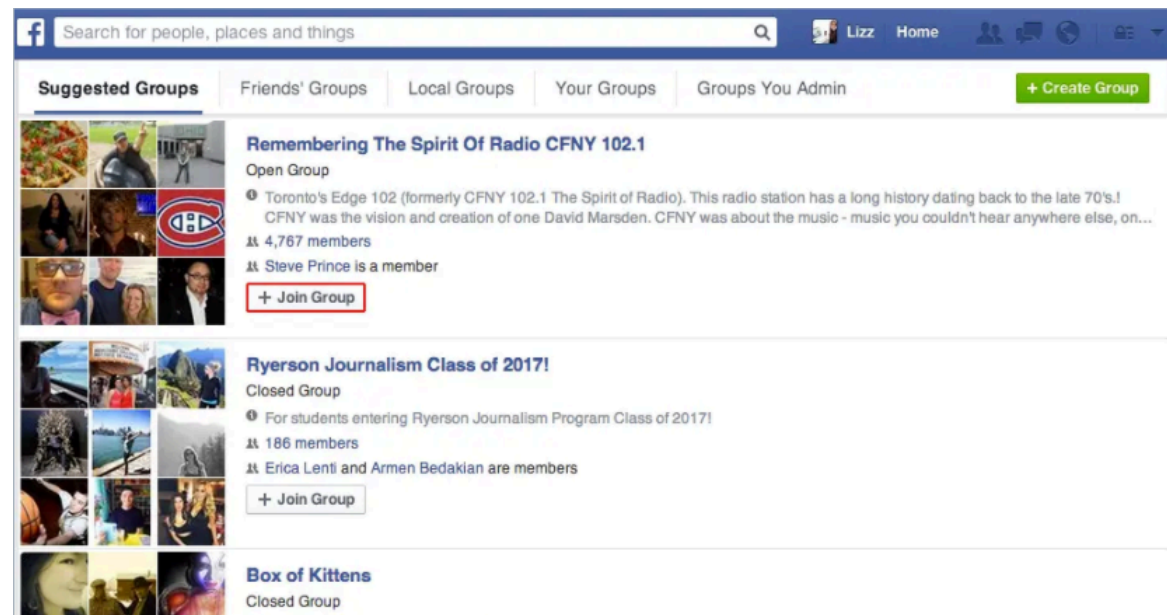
f Search for people, places and things Lizz Home

Suggested Groups | Friends' Groups | Local Groups | Your Groups | Groups You Admin | + Create Group

Remembering The Spirit Of Radio CFNY 102.1
Open Group
Toronto's Edge 102 (formerly CFNY 102.1 The Spirit of Radio). This radio station has a long history dating back to the late 70's.! CFNY was the vision and creation of one David Marsden. CFNY was about the music - music you couldn't hear anywhere else, on...
4,767 members
Steve Prince is a member
+ Join Group

Ryerson Journalism Class of 2017!
Closed Group
For students entering Ryerson Journalism Program Class of 2017!
186 members
Erica Lenti and Armen Bedakian are members
+ Join Group

Box of Kittens
Closed Group